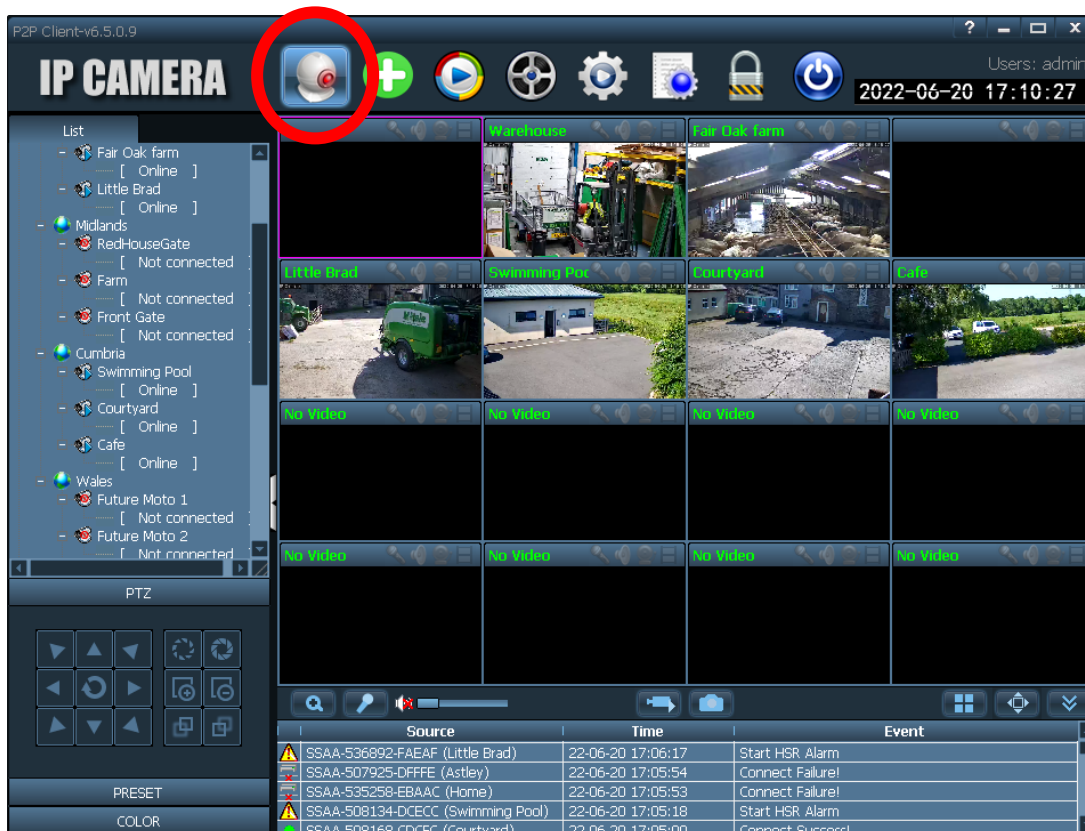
P2P Client-v6.5.0.9

IP CAMERA

Users: admin
2022-06-20 17:10:27

List
Fair Oak farm
[ Online ]
Little Brad
[ Online ]
Midlands
RedHouseGate
[ Not connected ]
Farm
[ Not connected ]
Front Gate
[ Not connected ]
Cumbria
Swimming Pool
[ Online ]
Courtyard
[ Online ]
Cafe
[ Online ]
Wales
Future Moto 1
[ Not connected ]
Future Moto 2
[ Not connected

PTZ

PRESET

COLOR

Warehouse
Fair Oak farm
Little Brad
Swimming Poo
Courtyard
Cafe
No Video
No Video
No Video
No Video
No Video
No Video
No Video
No Video

| Source | Time | Event |
|---|---|---|
| SSAA-536892-FAEAF (Little Brad) | 22-06-20 17:06:17 | Start HSR Alarm |
| SSAA-507925-DFFFE (Astley) | 22-06-20 17:05:54 | Connect Failure! |
| SSAA-535258-EBAAC (Home) | 22-06-20 17:05:53 | Connect Failure! |
| SSAA-508134-DCECC (Swimming Pool) | 22-06-20 17:05:18 | Start HSR Alarm |
| SSAA-508168-CDCEC (Courtyard) | 22-06-20 17:05:09 | Connect Success! |